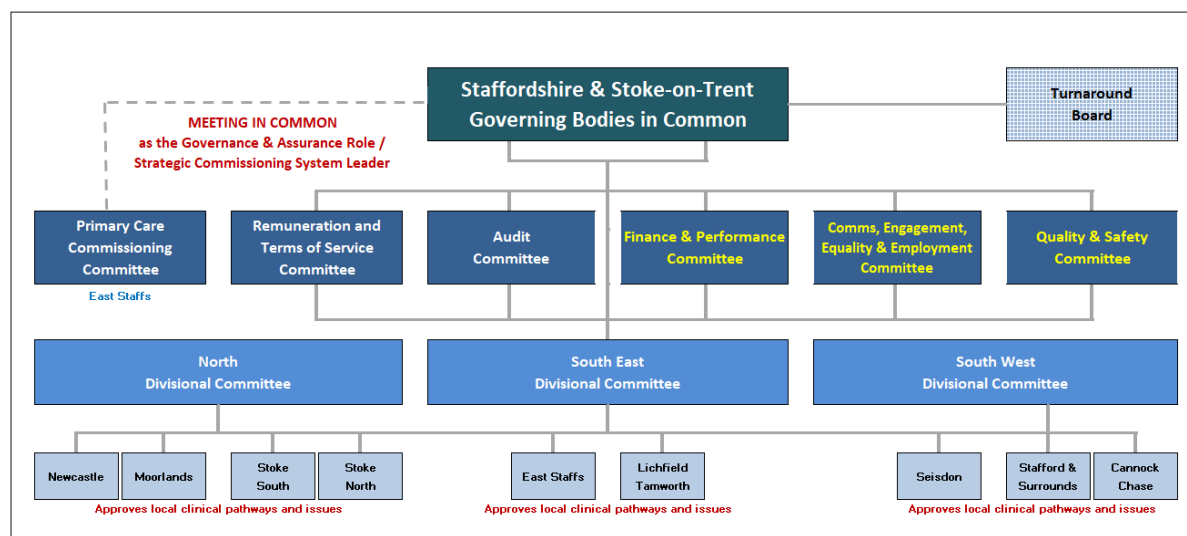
Staffordshire & Stoke-on-Trent Governing Bodies in Common

Turnaround Board

MEETING IN COMMON
as the Governance & Assurance Role / Strategic Commissioning System Leader

Primary Care Commissioning Committee
East Staffs

Remuneration and Terms of Service Committee

Audit Committee

Finance & Performance Committee

Comms, Engagement, Equality & Employment Committee

Quality & Safety Committee

North Divisional Committee

South East Divisional Committee

South West Divisional Committee

Newcastle

Moorlands

Stoke South

Stoke North

Approves local clinical pathways and issues

East Staffs

Lichfield Tamworth

Approves local clinical pathways and issues

Seisdon

Stafford & Surrounds

Cannock Chase

Approves local clinical pathways and issues